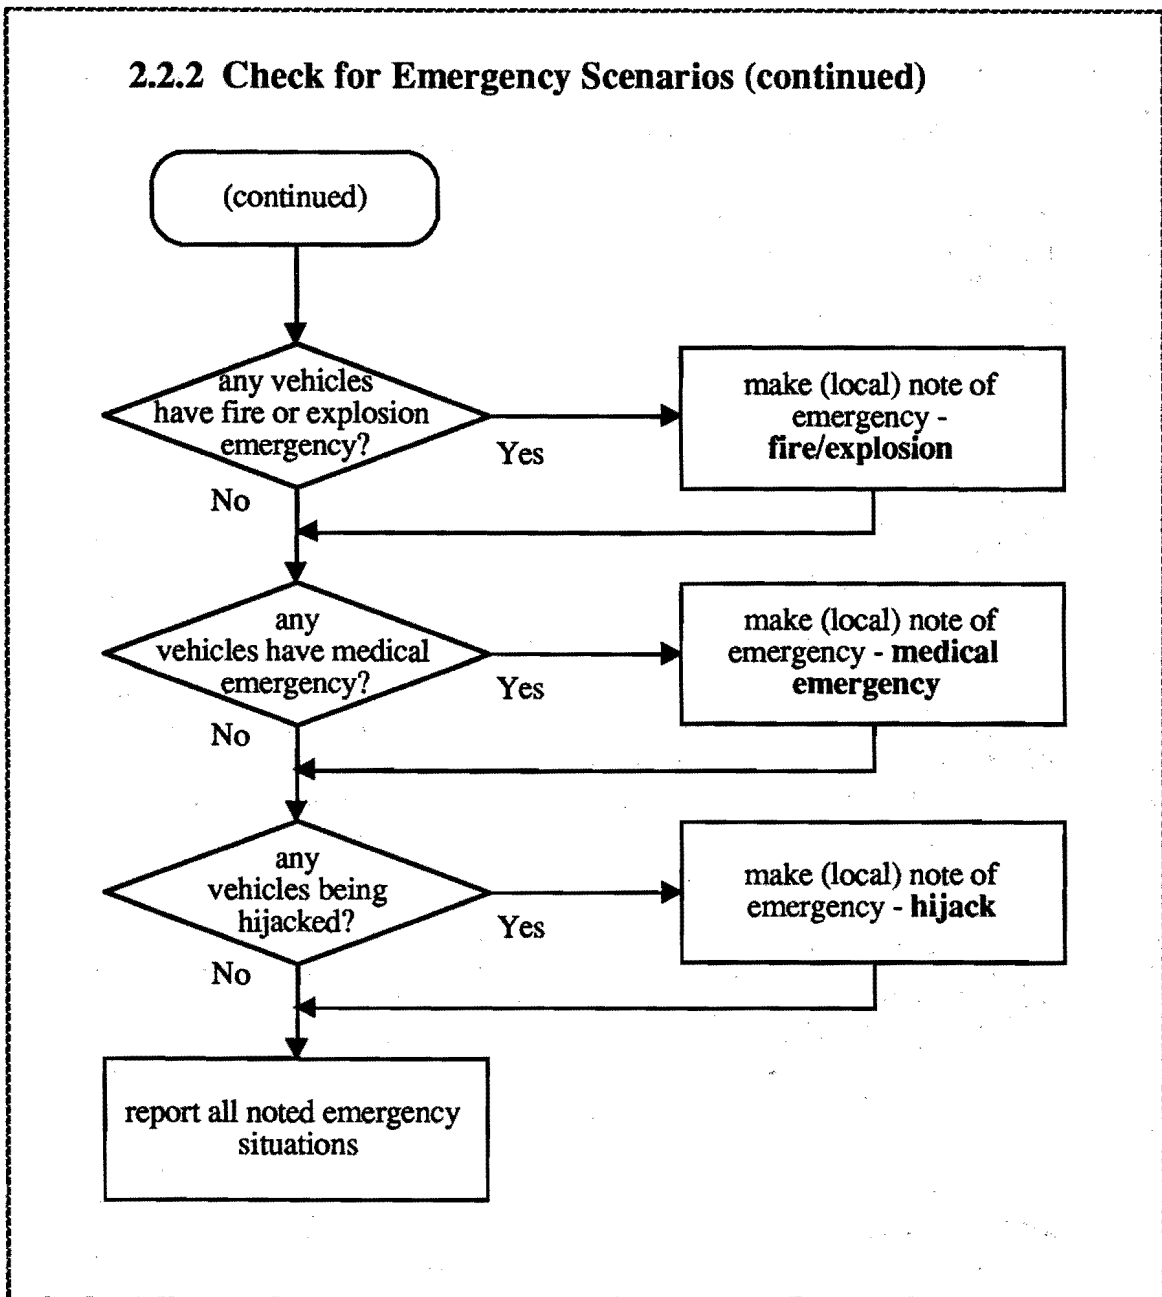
2.2.2 Check for Emergency Scenarios (continued)

(continued)

any vehicles have fire or explosion emergency?

Yes

make (local) note of emergency - **fire/explosion**

No

any vehicles have medical emergency?

Yes

make (local) note of emergency - **medical emergency**

No

any vehicles being hijacked?

Yes

make (local) note of emergency - **hijack**

No

report all noted emergency situations